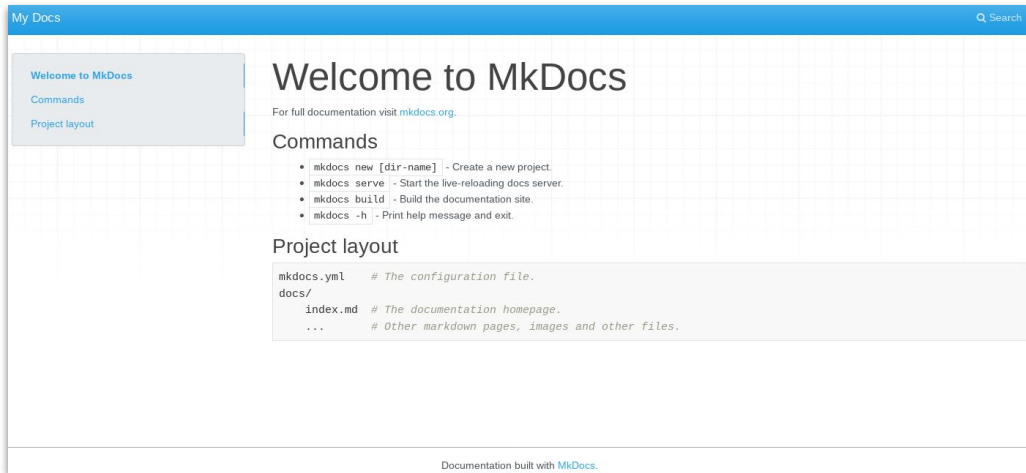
My Docs

Search

Welcome to MkDocs
Commands
Project layout

# Welcome to MkDocs

For full documentation visit mkdocs.org.

## Commands

- mkdocs new [dir-name] - Create a new project.
- mkdocs serve - Start the live-reloading docs server.
- mkdocs build - Build the documentation site.
- mkdocs -h - Print help message and exit.

## Project layout

```
mkdocs.yml    # The configuration file.
docs/
    index.md  # The documentation homepage.
    ...       # Other markdown pages, images and other files.
```

Documentation built with MkDocs.